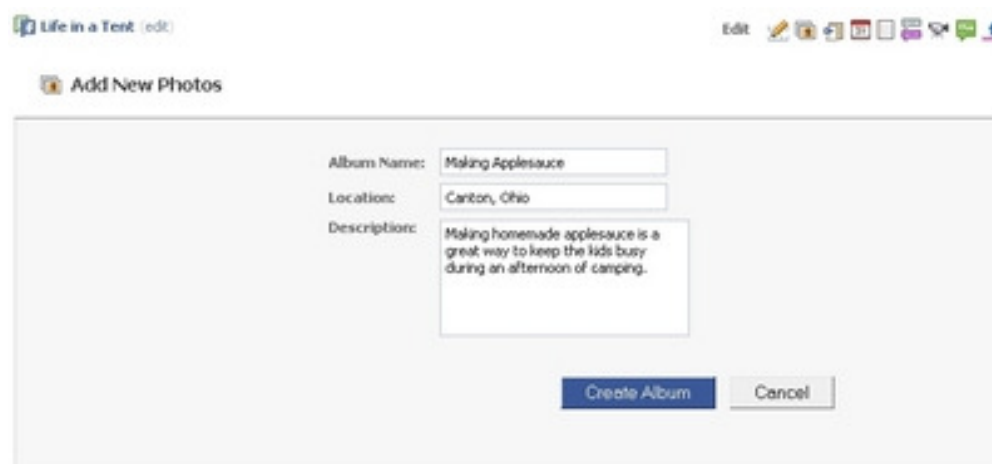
Life in a Tent (edit)

Edit

Add New Photos

Album Name: Making Applesauce

Location: Canton, Ohio

Description: Making homemade applesauce is a great way to keep the kids busy during an afternoon of camping.

Create Album

Cancel